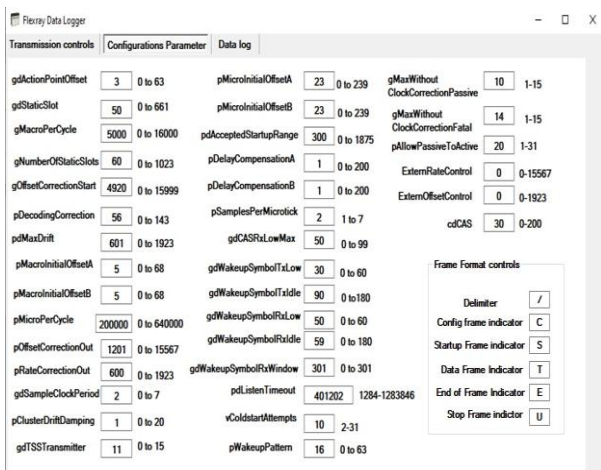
Flexray Data Logger

Transmission controls | Configurations Parameter | Data log

gdActionPointOffset 3 0 to 63
gdStaticSlot 50 0 to 661
gMacroPerCycle 5000 0 to 16000
gNumberOfStaticSlots 60 0 to 1023
gOffsetCorrectionStart 4920 0 to 15999
pDecodingCorrection 56 0 to 143
pdMaxDrift 601 0 to 1923
pMacroInitialOffsetA 5 0 to 68
pMacroInitialOffsetB 5 0 to 68
pMicroPerCycle 200000 0 to 640000
pOffsetCorrectionOut 1201 0 to 15567
pRateCorrectionOut 600 0 to 1923
gdSampleClockPeriod 2 0 to 7
pClusterDriftDamping 1 0 to 20
gdTSSTransmitter 11 0 to 15

pMicroInitialOffsetA 23 0 to 239
pMicroInitialOffsetB 23 0 to 239
pdAcceptedStartupRange 300 0 to 1875
pDelayCompensationA 1 0 to 200
pDelayCompensationB 1 0 to 200
pSamplesPerMicrotick 2 1 to 7
gdCASRxLowMax 50 0 to 99
gdWakeupSymbolTxLow 30 0 to 60
gdWakeupSymbolTxIdle 90 0 to180
gdWakeupSymbolRxLow 50 0 to 60
gdWakeupSymbolRxIdle 59 0 to 180
gdWakeupSymbolRxWindow 301 0 to 301
pdListenTimeout 401202 1284-1283846
vColdstartAttempts 10 2-31
pWakeupPattern 16 0 to 63

gMaxWithout ClockCorrectionPassive 10 1-15
gMaxWithout ClockCorrectionFatal 14 1-15
pAllowPassiveToActive 20 1-31
ExternRateControl 0 0-15567
ExternOffsetControl 0 0-1923
cdCAS 30 0-200

Frame Format controls
Delimiter /
Config frame indicator C
Startup Frame indicator S
Data Frame Indicator T
End of Frame Indicator E
Stop Frame indictor U